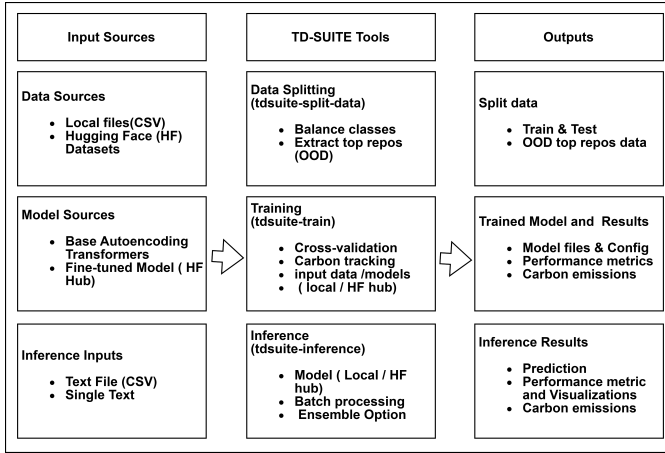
Input Sources

Data Sources

- Local files(CSV)
- Hugging Face (HF) Datasets

Model Sources

- Base Autoencoding Transformers
- Fine-tuned Model ( HF Hub)

Inference Inputs

- Text File (CSV)
- Single Text

TD-SUITE Tools

Data Splitting (tdsuite-split-data)

- Balance classes
- Extract top repos (OOD)

Training (tdsuite-train)

- Cross-validation
- Carbon tracking
- input data /models
- ( local / HF hub)

Inference (tdsuite-inference)

- Model ( Local / HF hub)
- Batch processing
- Ensemble Option

Outputs

Split data

- Train & Test
- OOD top repos data

Trained Model and Results

- Model files & Config
- Performance metrics
- Carbon emissions

Inference Results

- Prediction
- Performance metric and Visualizations
- Carbon emissions